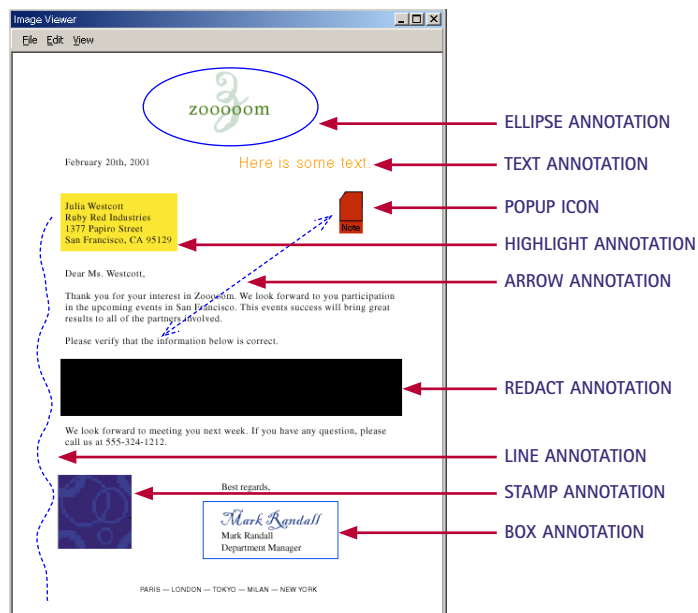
Image Viewer

File Edit View

zooooom

February 20th, 2001

Here is some text

Note

Julia Westcott
Ruby Red Industries
1377 Papiro Street
San Francisco, CA 95129

Dear Ms. Westcott,

Thank you for your interest in Zooooom. We look forward to you participation in the upcoming events in San Francisco. This events success will bring great results to all of the partners involved.

Please verify that the information below is correct.

We look forward to meeting you next week. If you have any question, please call us at 555-324-1212.

Best regards,

Mark Randall

Mark Randall
Department Manager

PARIS — LONDON — TOKYO — MILAN — NEW YORK

ELLIPSE ANNOTATION

TEXT ANNOTATION

POPUP ICON

HIGHLIGHT ANNOTATION

ARROW ANNOTATION

REDACT ANNOTATION

LINE ANNOTATION

STAMP ANNOTATION

BOX ANNOTATION